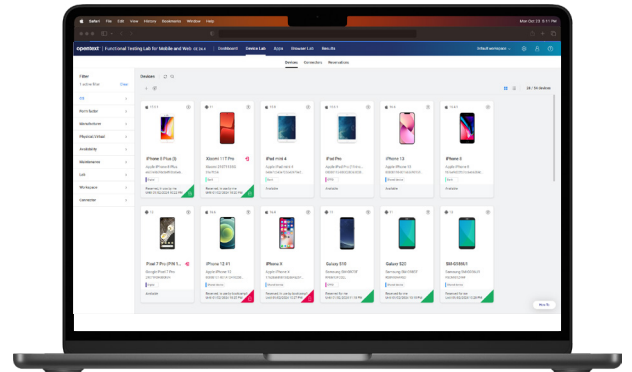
Safari File Edit View History Bookmarks Window Help

opentext | Functional Testing Lab for Mobile and Web

Dashboard Device Lab Apps Browser Lab Results

Devices Connectors Reservations

Filter

Clear

OS

Form factor

Manufacturer

Physical/Virtual

Availability

Maintenance

Lab

Workspace

Connector

Devices

iPhone 8 Plus (2)

Xiaomi 11T Pro

iPad mini 4

iPad Pro

iPhone 13

iPhone 8

Pixel 7 Pro (PIN 1...)

iPhone 13 #1

iPhone 8

Galaxy S8

Galaxy S20

SM-G986U1

Available

Available

Available

Available

Available